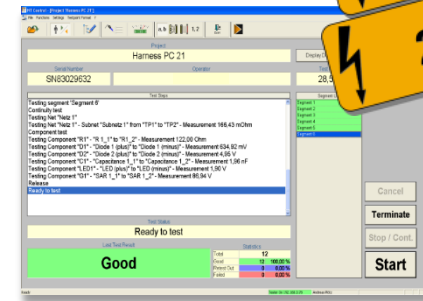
PT Control - [Project Harness PC 21]
File Functions Settings Report Format ?

1,2

Project
Harness PC 21

Serial Number
SN83029632

Operator

Display D

28,5

Test Steps
Testing segment "Segment 6"
Continuity test
Testing Net "Netz 1"
Testing Net "Netz 1" - Subnet "Subnetz 1" from "TP1" to "TP2" - Measurement 166,45 mOhm
Component test
Testing Component "R1" - "R 1_1" to "R1_2" - Measurement 122,00 Ohm
Testing Component "D1" - "Diode 1 (plus)" to "Diode 1 (minus)" - Measurement 634,92 mV
Testing Component "D2" - "Diode 2 (plus)" to "Diode 2 (minus)" - Measurement 4,65 V
Testing Component "C1" - "Capacitance 1_1" to "Capacitance 1_2" - Measurement 1,96 nF
Testing Component "LED1" - "LED (plus)" to "LED (minus)" - Measurement 1,90 V
Testing Component "G1" - "SAR 1_1" to "SAR 1_2" - Measurement 86,94 V
Release
Ready to test

Segment
Segment 1
Segment 2
Segment 3
Segment 4
Segment 5
Segment 6

Test Status
Ready to test

Last Test Result
Good

Statistics
| | | |
|---|---|---|
| Total | 12 | |
| Good | 12 | 100,00 % |
| Worked Out | 0 | 0,00 % |
| Failed | 0 | 0,00 % |

Cancel
Terminate
Stop / Cont.
Start

Ready